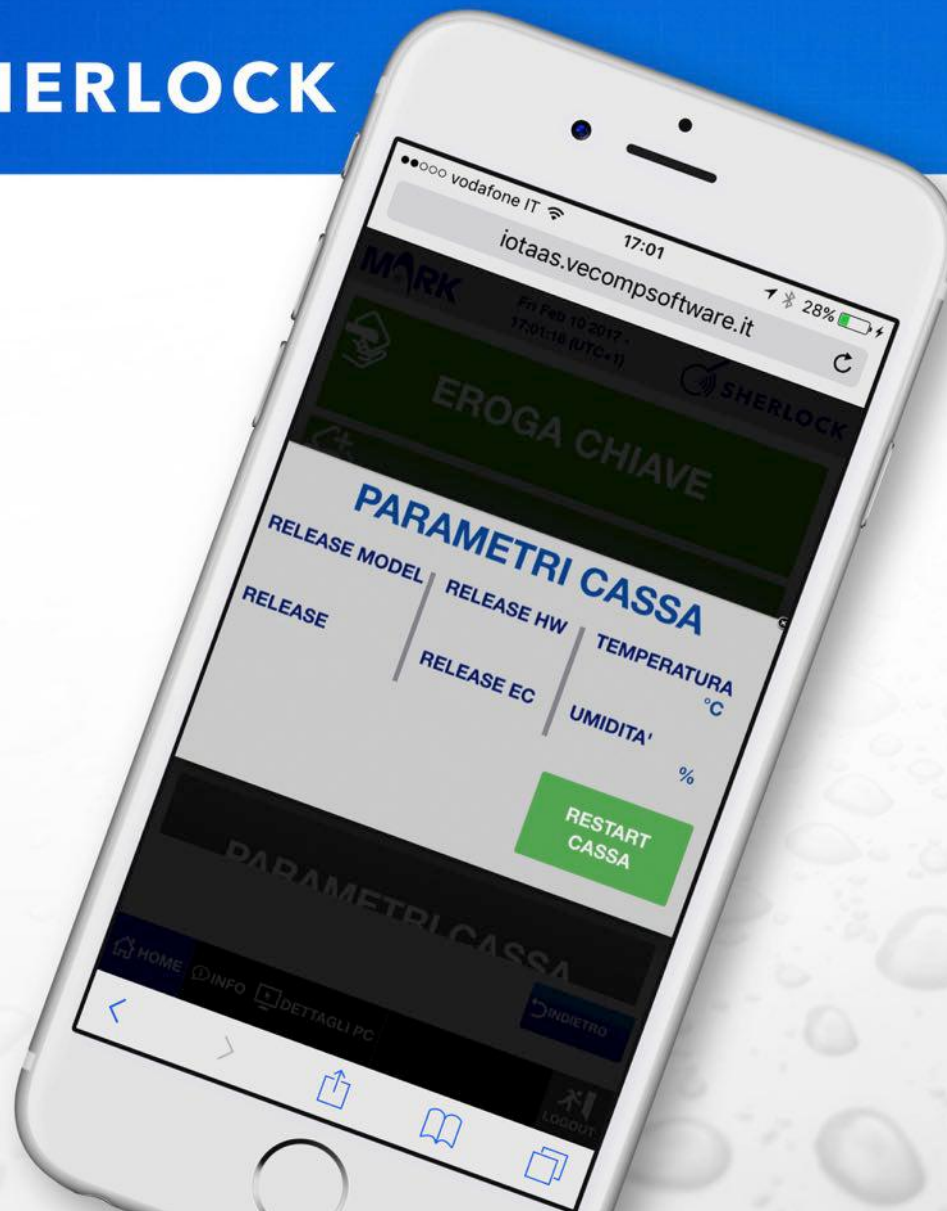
HERLOCK

●●○○○ vodafone IT
17:01
28%
iotaas.vecompsoftware.it

MARK
Fri Feb 10 2017 - 17:01:16 (UTC+1)
SHERLOCK

EROGA CHIAVE

PARAMETRI CASSA
RELEASE MODEL
RELEASE
RELEASE HW
RELEASE EC
TEMPERATURA
°C
UMIDITA'
%
RESTART CASSA

PARAMETRI CASSA

HOME
INFO
DETTAGLI PC
INDIETRO
LOGOUT